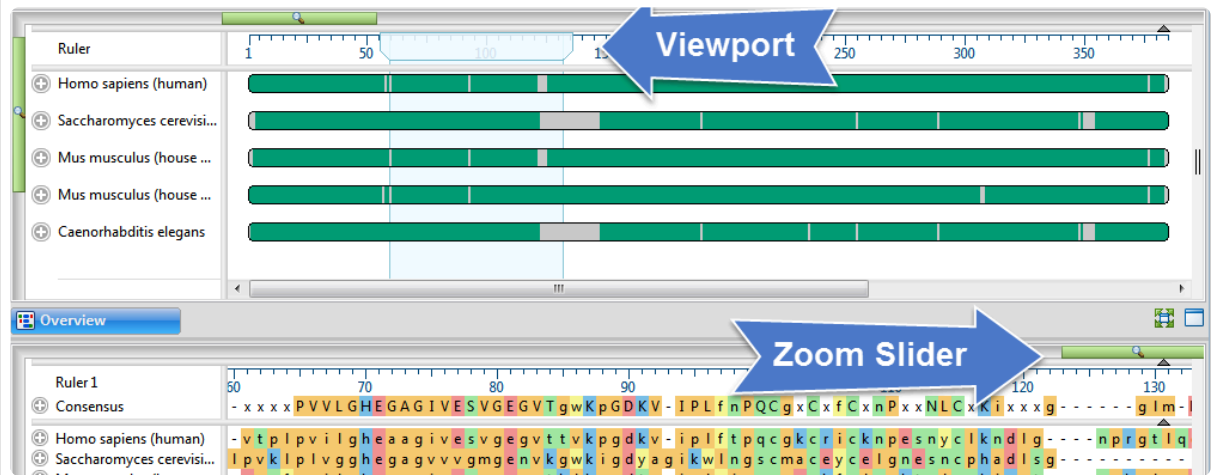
Ruler
1 50 100 15 250 300 350
Viewport
Homo sapiens (human)
Saccharomyces cerevisi...
Mus musculus (house ...
Mus musculus (house ...
Caenorhabditis elegans
Overview
Zoom Slider
Ruler 1
60 70 80 90 120 130
Consensus
- x x x x P V V L G H E G A G I V E S V G E G V T g w K p G D K V - I P L f n P Q C g x C x f C x n P x x N L C x K i x x x g - - - - - - g l m -
Homo sapiens (human)
- v t p l p v i l g h e a a g i v e s v g e g v t t v k p g d k v - i p l f t p q c g k c r i c k n p e s n y c l k n d l g - - - - n p r g t l q
Saccharomyces cerevisi...
l p v k l p l v g g h e g a g v v v g m g e n v k g w k i g d y a g i k w l n g s c m a c e y c e l g n e s n c p h a d l s g - - - - - - - -